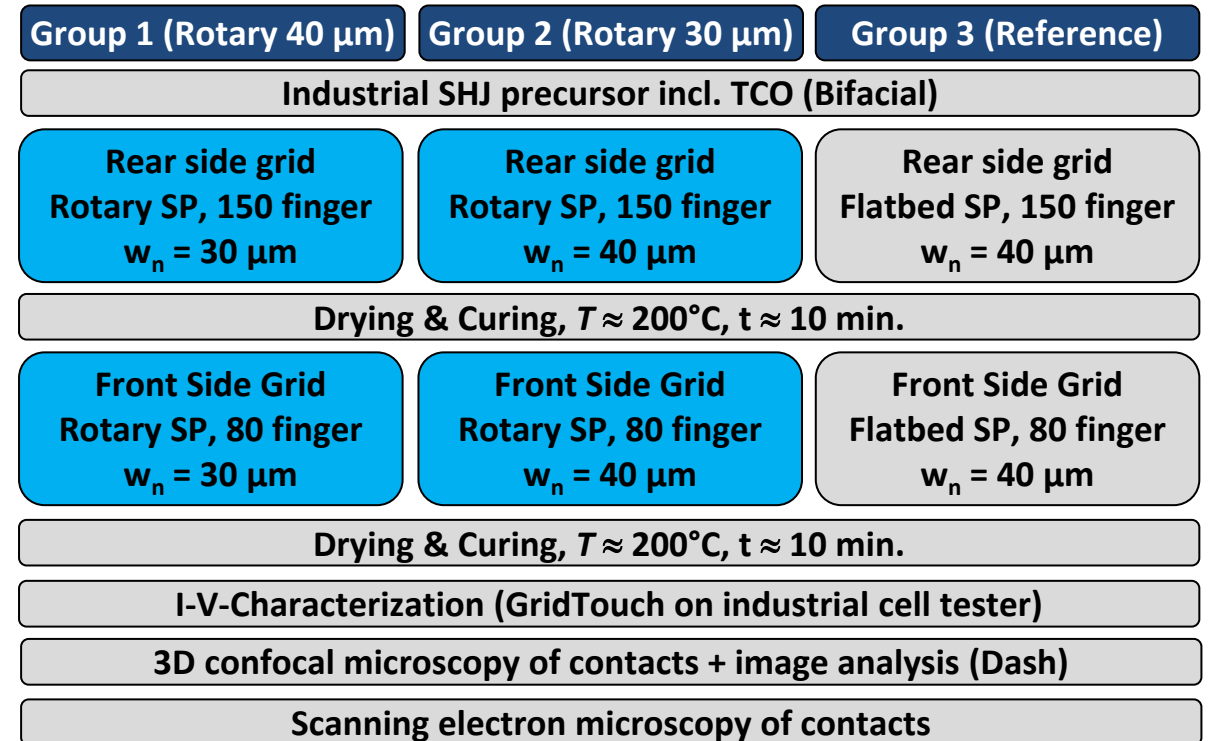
Group 1 (Rotary 40 µm)

Group 2 (Rotary 30 µm)

Group 3 (Reference)

Industrial SHJ precursor incl. TCO (Bifacial)

Rear side grid
Rotary SP, 150 finger
$w_n$ = 30 µm

Rear side grid
Rotary SP, 150 finger
$w_n$ = 40 µm

Rear side grid
Flatbed SP, 150 finger
$w_n$ = 40 µm

Drying & Curing, $T \approx 200$°C, t $\approx$ 10 min.

Front Side Grid
Rotary SP, 80 finger
$w_n$ = 30 µm

Front Side Grid
Rotary SP, 80 finger
$w_n$ = 40 µm

Front Side Grid
Flatbed SP, 80 finger
$w_n$ = 40 µm

Drying & Curing, $T \approx 200$°C, t $\approx$ 10 min.

I-V-Characterization (GridTouch on industrial cell tester)

3D confocal microscopy of contacts + image analysis (Dash)

Scanning electron microscopy of contacts